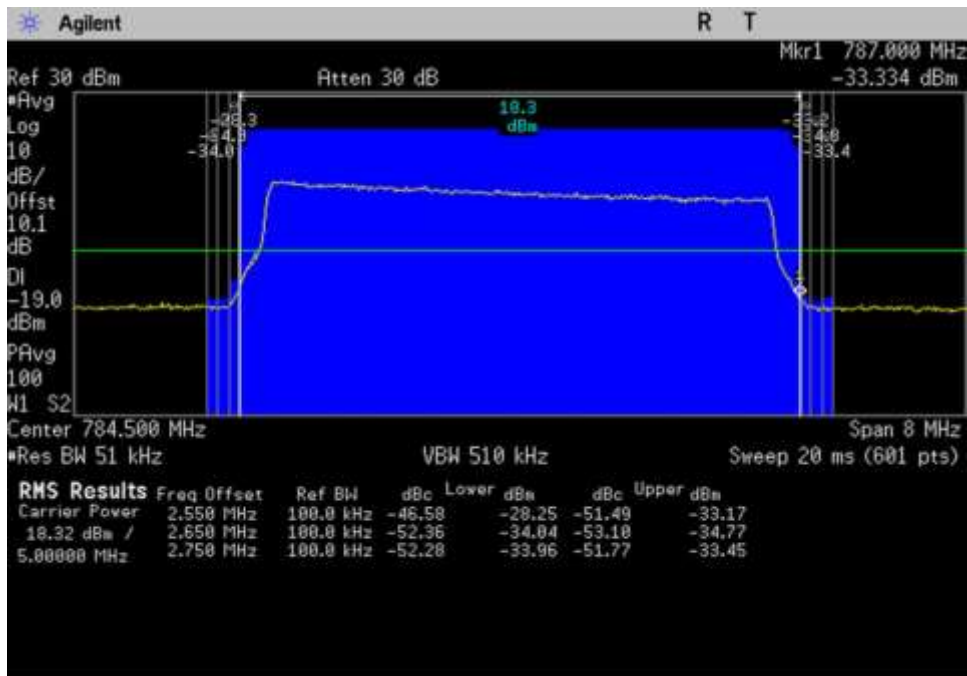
Agilent R T

Mkr1 787.000 MHz
Ref 30 dBm Atten 30 dB -33.334 dBm
#Avg
Log
10
dB/
Offst
10.1
dB
Dl
-19.0
dBm
PAvg
100
W1 S2

-28.3
-34.0
-34.0

10.3
dBm

-33.2
-34.8
-33.4

Center 784.500 MHz Span 8 MHz
#Res BW 51 kHz VBW 510 kHz Sweep 20 ms (601 pts)

RMS Results Freq Offset Ref BW dBc Lower dBm dBc Upper dBm
Carrier Power 2.550 MHz 100.0 kHz -46.58 -28.25 -51.49 -33.17
18.32 dBm / 2.650 MHz 100.0 kHz -52.36 -34.04 -53.10 -34.77
5.00000 MHz 2.750 MHz 100.0 kHz -52.28 -33.96 -51.77 -33.45